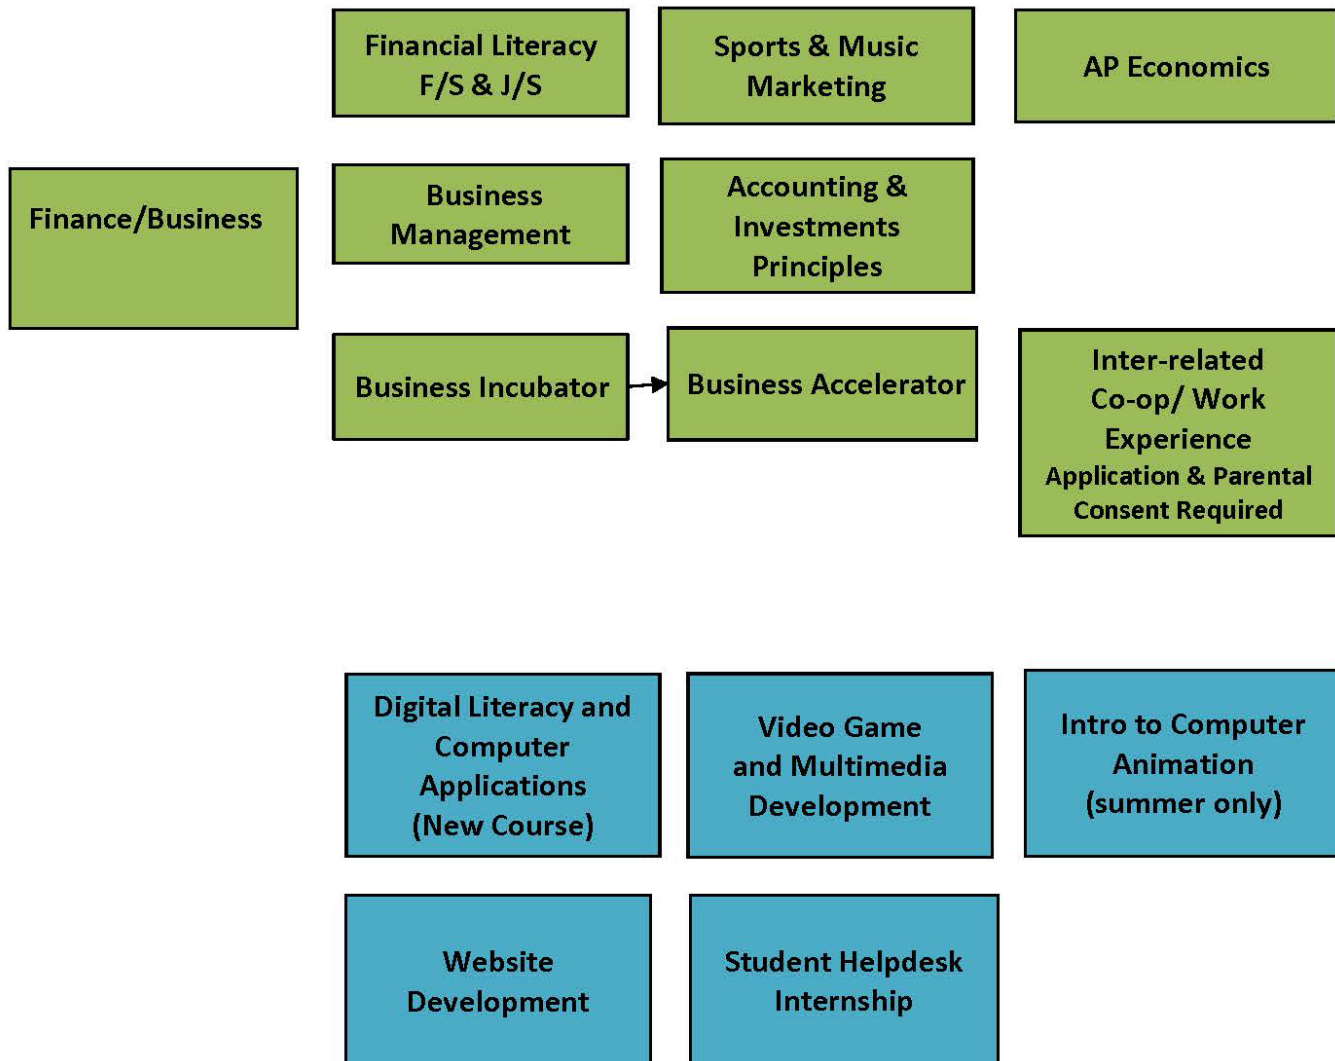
Finance/Business

Financial Literacy F/S & J/S

Sports & Music Marketing

AP Economics

Business Management

Accounting & Investments Principles

Business Incubator

Business Accelerator

Inter-related Co-op/ Work Experience
Application & Parental Consent Required

Digital Literacy and Computer Applications (New Course)

Video Game and Multimedia Development

Intro to Computer Animation (summer only)

Website Development

Student Helpdesk Internship